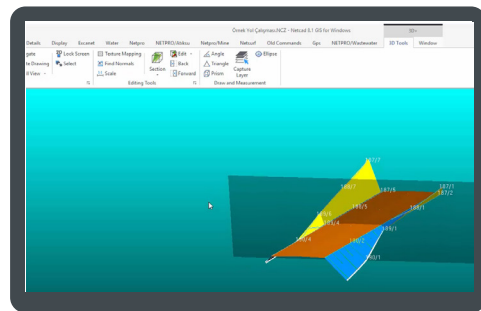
Örnek Yol Çalışması.NCZ - Netcad 8.1 GIS for Windows
3D+
Details Display Excenet Water Netpro NETPRO/Atıksu Netpro/Mine Netsulf Old Commands Gis NETPRO/Wastewater 3D Tools Window
gate
le Drawing
l View
Lock Screen
Select
Texture Mapping
Find Normals
Scale
Section
Edit
Back
Forward
Editing Tools
Angle
Triangle
Prism
Capture Layer
Ellipse
Draw and Measurement
187/7
188/7
187/6
187/1
187/2
188/5
188/4
188/3
188/1
189/4
189/1
190/2
190/1